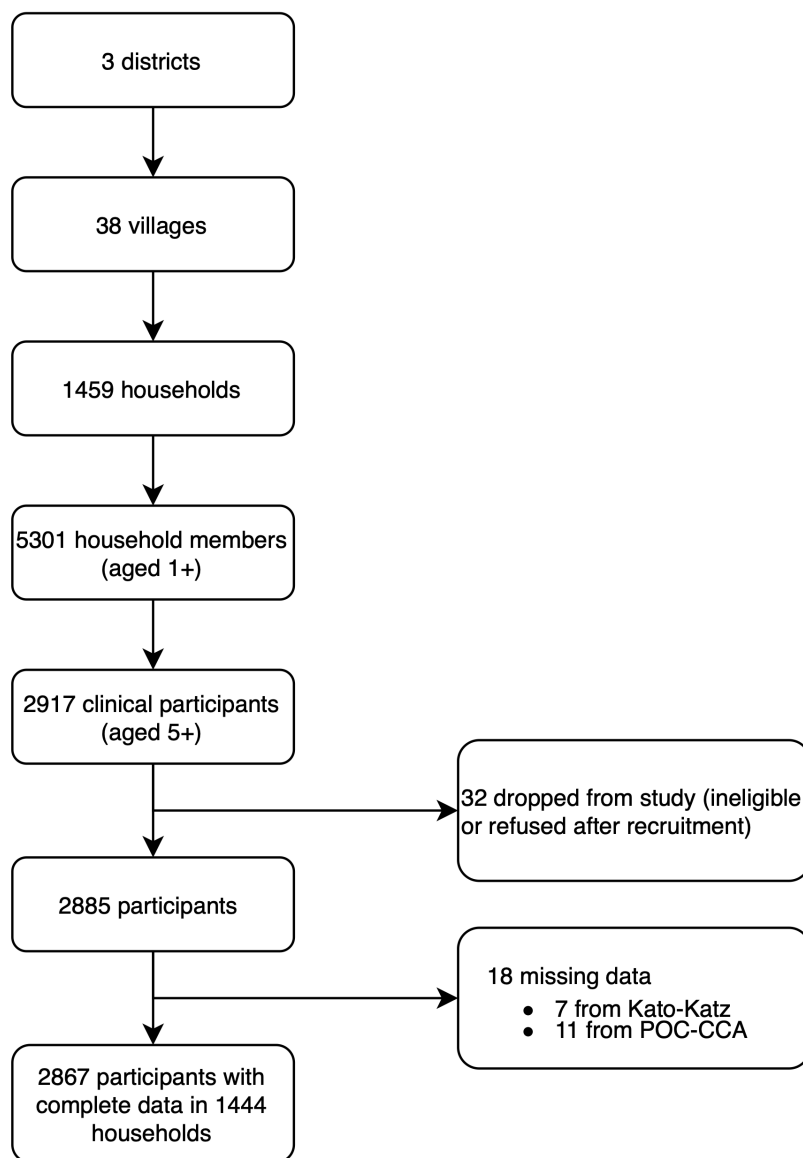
3 districts

38 villages

1459 households

5301 household members (aged 1+)

2917 clinical participants (aged 5+)

32 dropped from study (ineligible or refused after recruitment)

2885 participants

18 missing data
- 7 from Kato-Katz
- 11 from POC-CCA

2867 participants with complete data in 1444 households